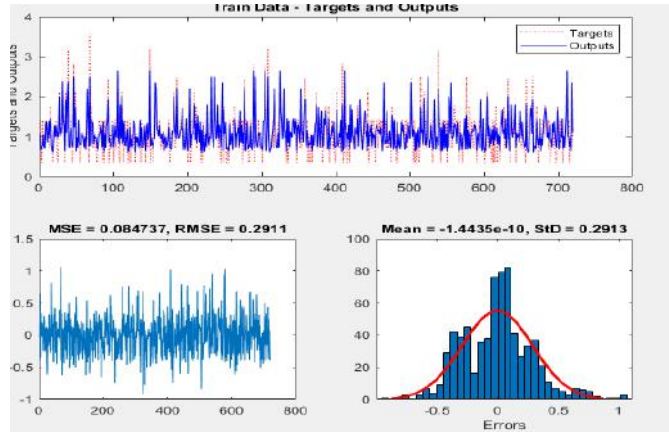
Train Data - Targets and Outputs

Targets
Outputs

Targets and Outputs

4
3
2
1
0

0 100 200 300 400 500 600 700 800

MSE = 0.084737, RMSE = 0.2911

1.5
1
0.5
0
-0.5
-1

0 200 400 600 800

Mean = -1.4435e-10, StD = 0.2913

100
80
60
40
20
0

-0.5 0 0.5 1

Errors